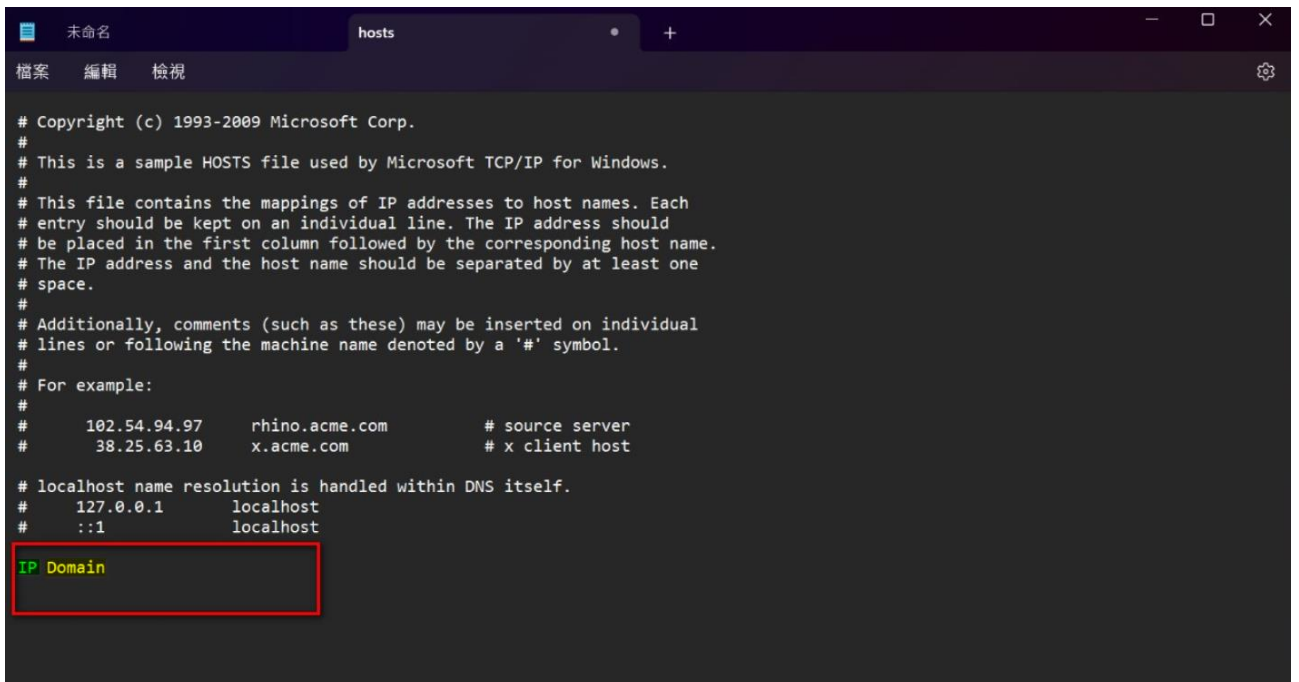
未命名 hosts • +

檔案 編輯 檢視

# Copyright (c) 1993-2009 Microsoft Corp.
#
# This is a sample HOSTS file used by Microsoft TCP/IP for Windows.
#
# This file contains the mappings of IP addresses to host names. Each
# entry should be kept on an individual line. The IP address should
# be placed in the first column followed by the corresponding host name.
# The IP address and the host name should be separated by at least one
# space.
#
# Additionally, comments (such as these) may be inserted on individual
# lines or following the machine name denoted by a '#' symbol.
#
# For example:
#
#      102.54.94.97     rhino.acme.com          # source server
#       38.25.63.10     x.acme.com              # x client host

# localhost name resolution is handled within DNS itself.
#     127.0.0.1       localhost
#     ::1             localhost

IP Domain